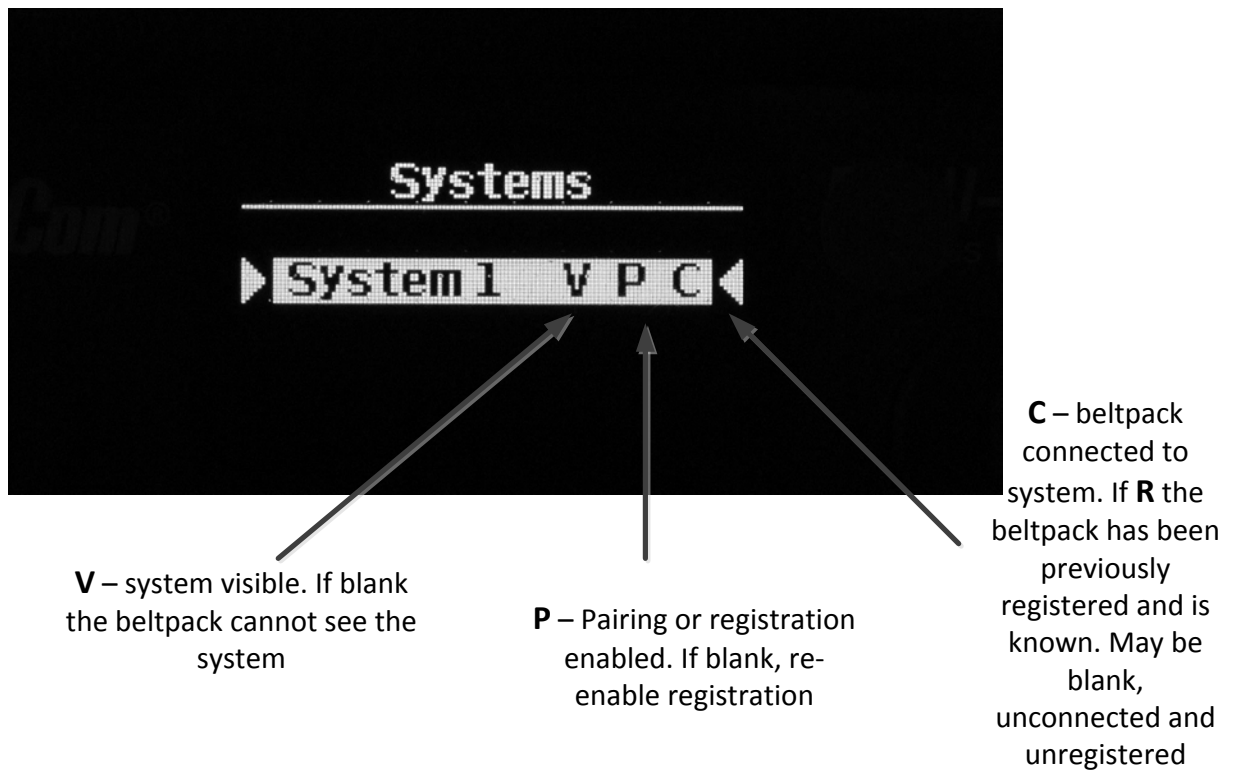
Systems

System 1 V P C

V – system visible. If blank the beltpack cannot see the system

P – Pairing or registration enabled. If blank, re-enable registration

C – beltpack connected to system. If R the beltpack has been previously registered and is known. May be blank, unconnected and unregistered